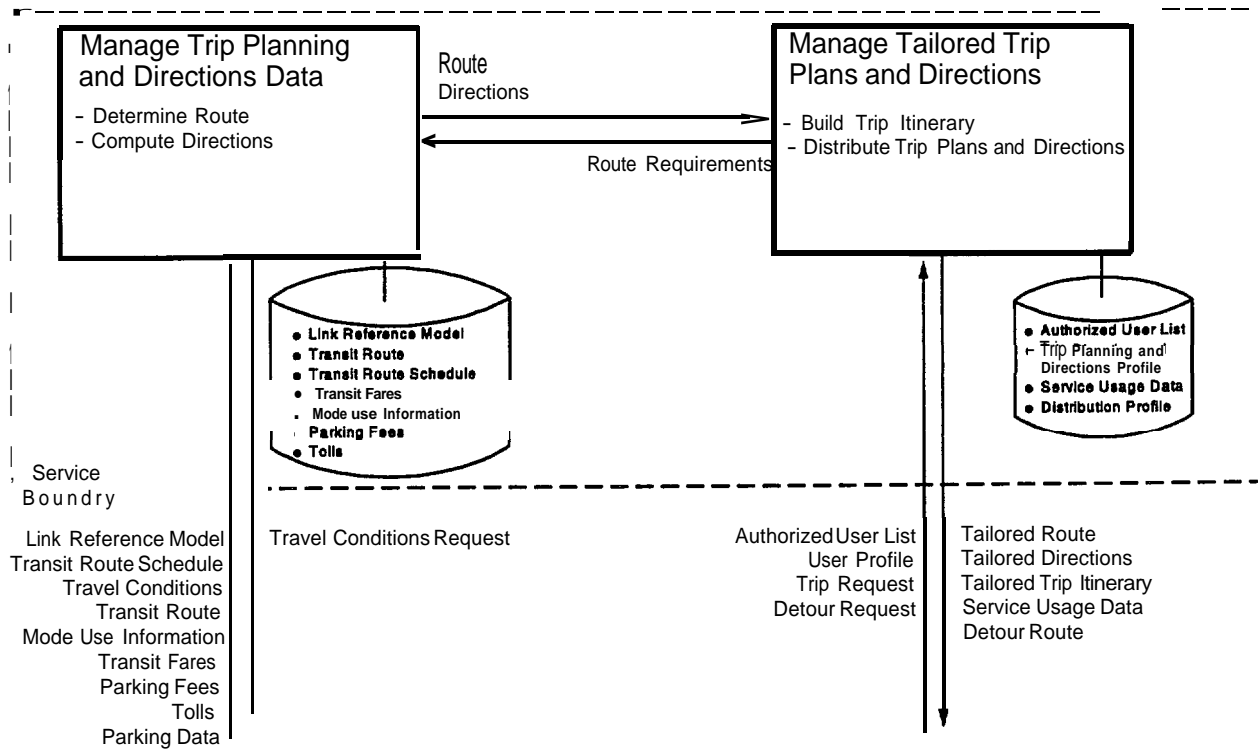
Manage Trip Planning and Directions Data

- Determine Route
- Compute Directions

Route
Directions

Route Requirements

Manage Tailored Trip Plans and Directions

- Build Trip Itinerary
- Distribute Trip Plans and Directions

- Link Reference Model
- Transit Route
- Transit Route Schedule
- Transit Fares
- Mode use Information
- Parking Fees
- Tolls

- Authorized User List
- Trip Planning and Directions Profile
- Service Usage Data
- Distribution Profile

Service
Boundry

Link Reference Model
Transit Route Schedule
Travel Conditions
Transit Route
Mode Use Information
Transit Fares
Parking Fees
Tolls
Parking Data

Travel Conditions Request

Authorized User List
User Profile
Trip Request
Detour Request

Tailored Route
Tailored Directions
Tailored Trip Itinerary
Service Usage Data
Detour Route